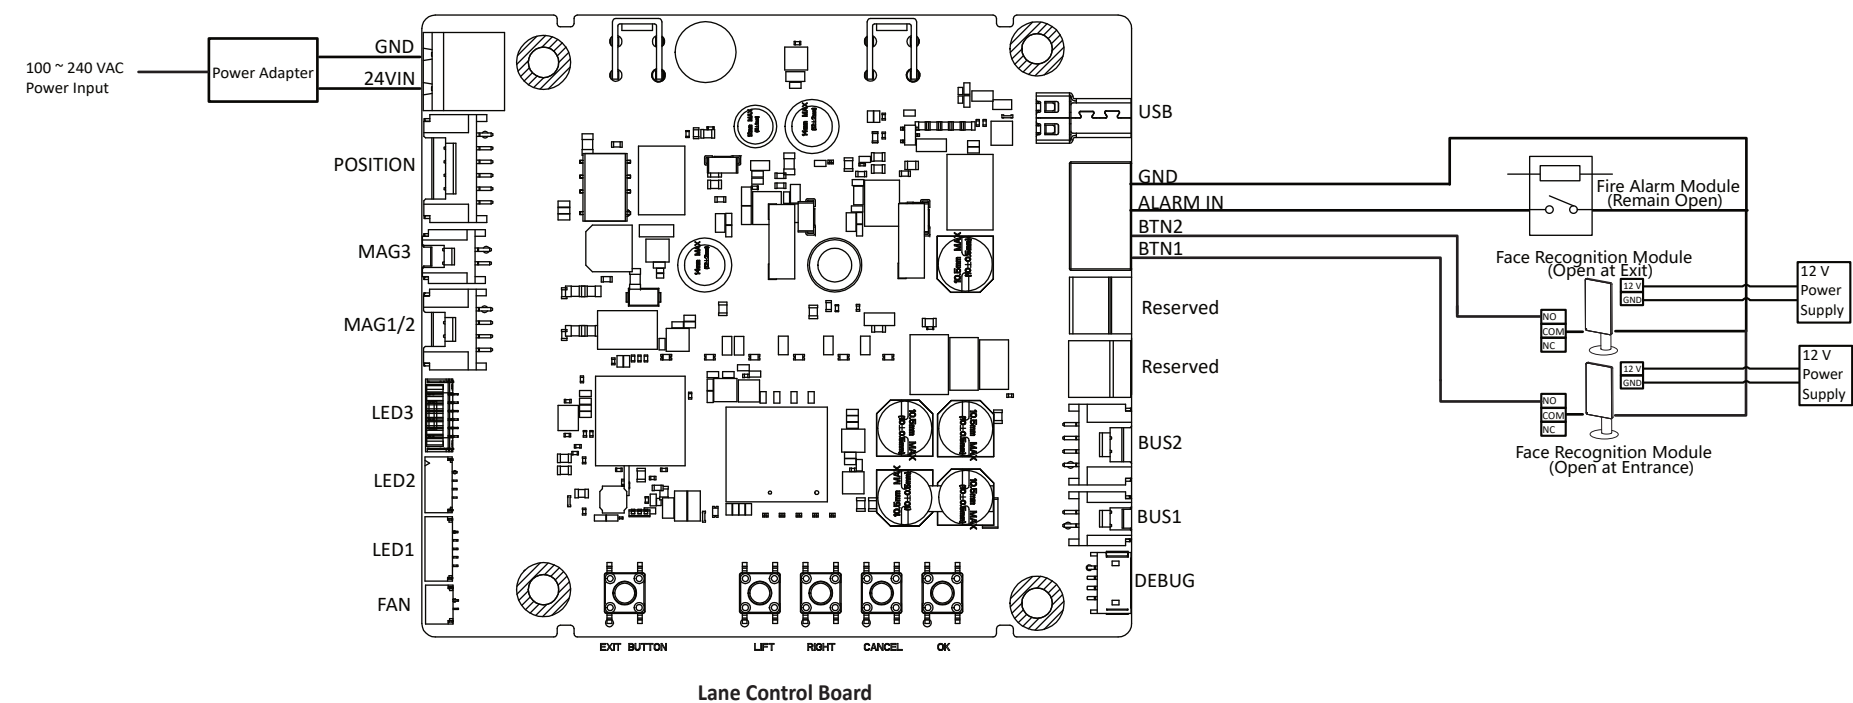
100 ~ 240 VAC
Power Input

Power Adapter

GND
24VIN

POSITION

MAG3

MAG1/2

LED3

LED2

LED1

FAN

USB

GND
ALARM IN
BTN2
BTN1

Fire Alarm Module
(Remain Open)

Face Recognition Module
(Open at Exit)

12 V
GND

NO
COM
NC

12 V
Power
Supply

Reserved

Reserved

12 V
GND

NO
COM
NC

12 V
Power
Supply

Face Recognition Module
(Open at Entrance)

BUS2

BUS1

DEBUG

EXIT BUTTON

LIFT

RIGHT

CANCEL

OK

Lane Control Board